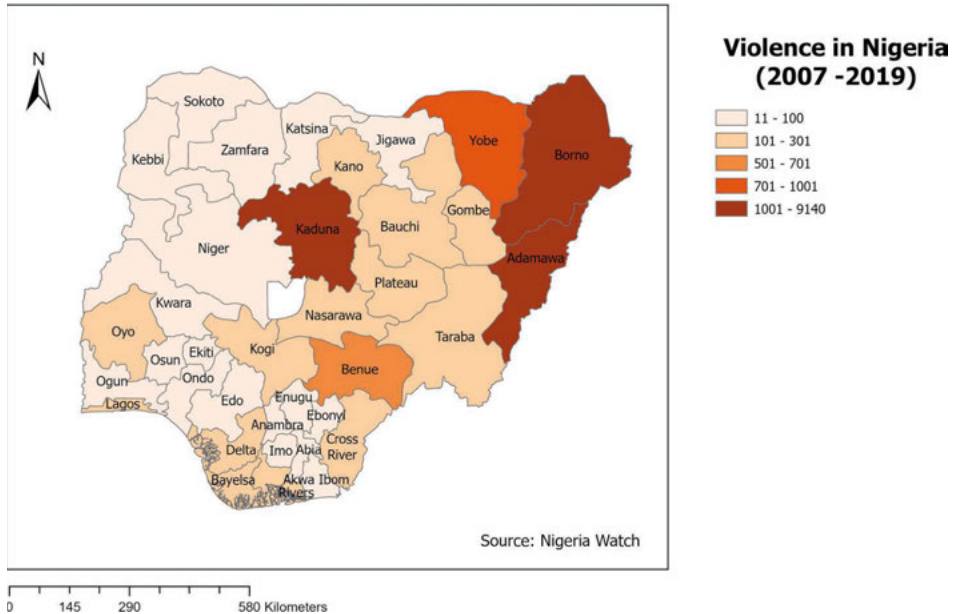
N

Sokoto
Katsina
Jigawa
Yobe
Borno
Kebbi
Zamfara
Kano
Gombe
Bauchi
Kaduna
Niger
Adamawa
Plateau
Kwara
Nasarawa
Oyo
Taraba
Osun
Ekiti
Kogi
Benue
Ogun
Ondo
Edo
Enugu
Lagos
Ebonyi
Anambra
Cross River
Delta
Imo
Abia
Akwa Ibom
Bayelsa
Rivers

Source: Nigeria Watch

Violence in Nigeria (2007 -2019)

11 - 100
101 - 301
501 - 701
701 - 1001
1001 - 9140

0 145 290 580 Kilometers